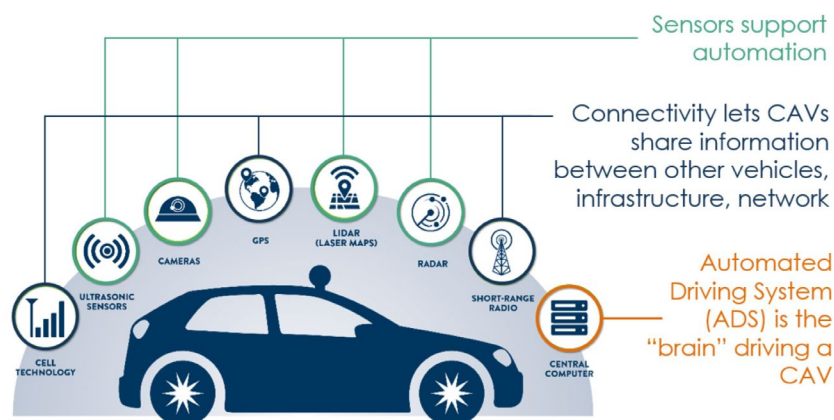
Sensors support automation

Connectivity lets CAVs share information between other vehicles, infrastructure, network

Automated Driving System (ADS) is the “brain” driving a CAV

CELL TECHNOLOGY

ULTRASONIC SENSORS

CAMERAS

GPS

LIDAR (LASER MAPS)

RADAR

SHORT-RANGE RADIO

CENTRAL COMPUTER